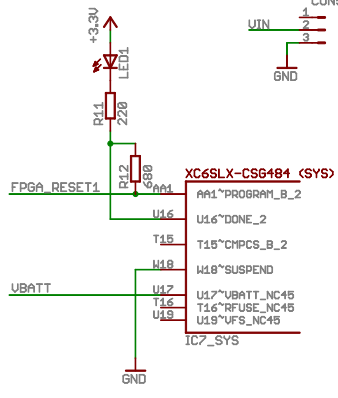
+3.3V
LED1
R11
220
R12
680
FPGA_RESET1
AA1
XC6SLX-CSG484 (SYS)
AA1~PROGRAM_B_2
U16
U16~DONE_2
T15
T15~CMPCS_B_2
W18
W18~SUSPEND
VBATT
U17
U17~VBATT_NC45
T16
T16~RFUSE_NC45
U19
U19~VFS_NC45
IC7_SYS
GND
VIN
1
2
3
GND
CON